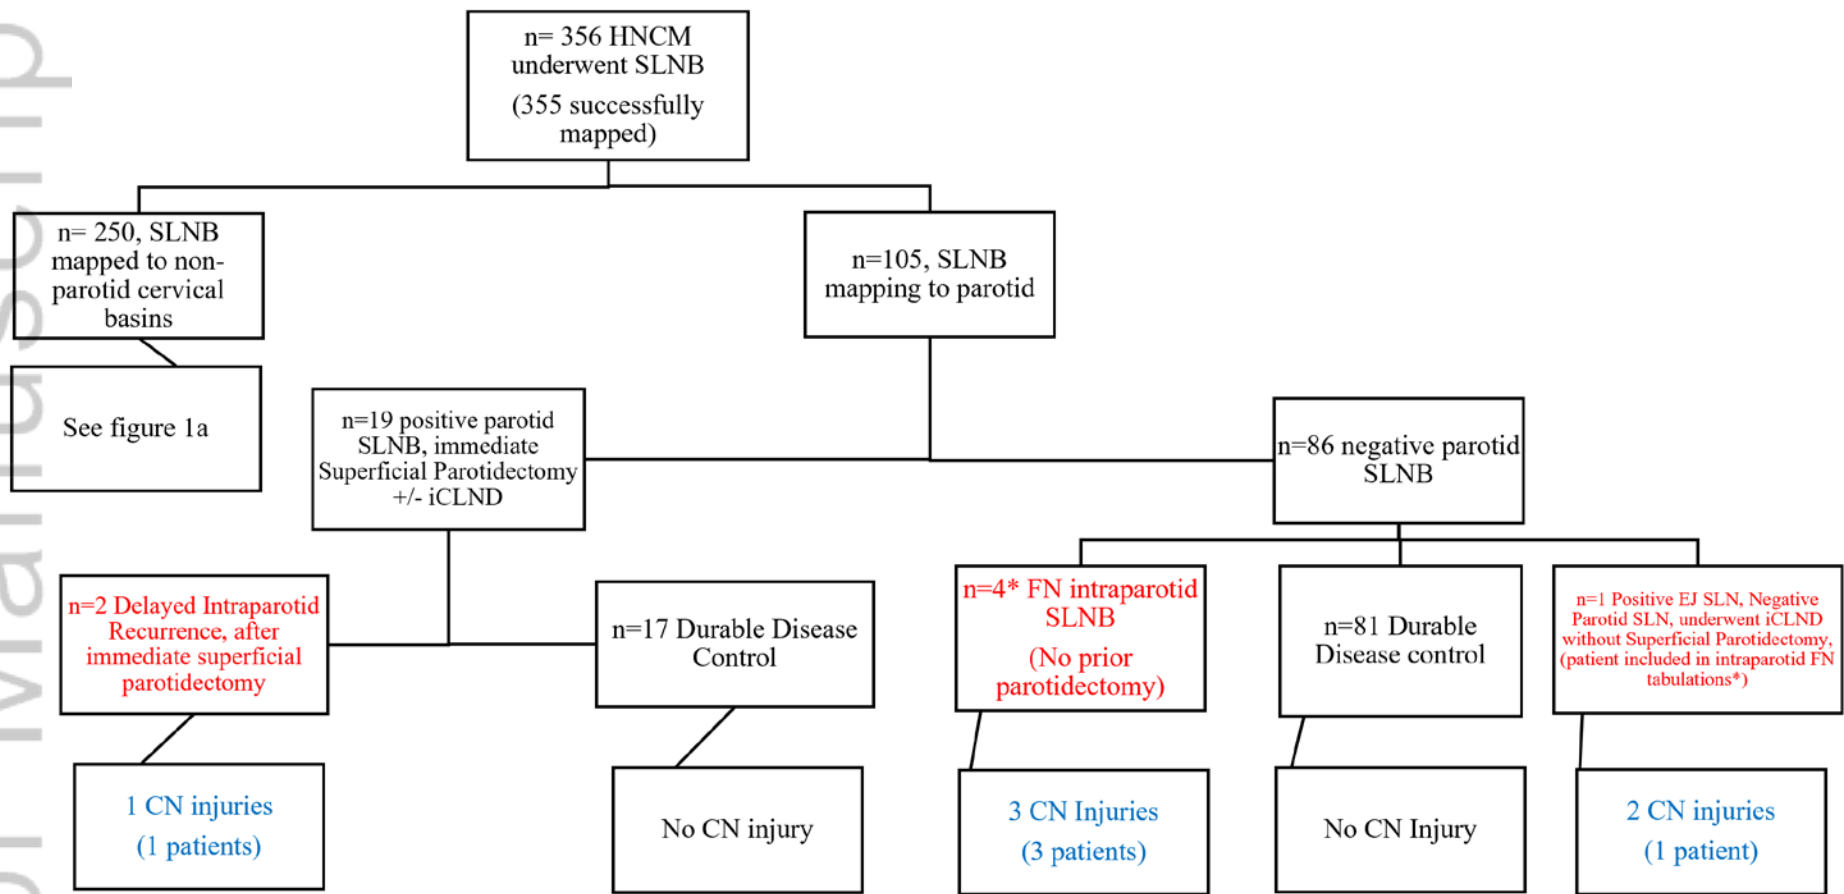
n= 356 HNCM underwent SLNB

(355 successfully mapped)

n= 250, SLNB mapped to non-parotid cervical basins

n=105, SLNB mapping to parotid

See figure 1a

n=19 positive parotid SLNB, immediate Superficial Parotidectomy +/- iCLND

n=86 negative parotid SLNB

n=2 Delayed Intraparotid Recurrence, after immediate superficial parotidectomy

n=17 Durable Disease Control

n=4* FN intraparotid SLNB

(No prior parotidectomy)

n=81 Durable Disease control

n=1 Positive EJ SLN, Negative Parotid SLN, underwent iCLND without Superficial Parotidectomy, (patient included in intraparotid FN tabulations*)

1 CN injuries

(1 patients)

No CN injury

3 CN Injuries

(3 patients)

No CN Injury

2 CN injuries

(1 patient)